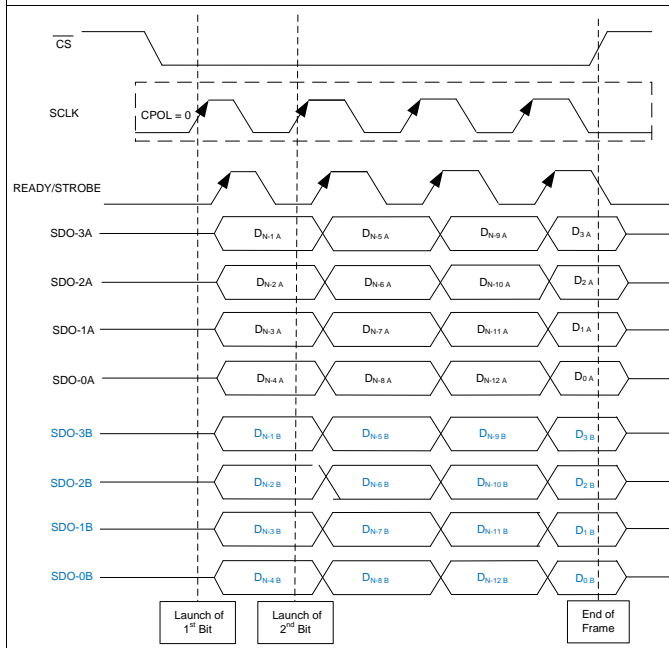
$\overline{CS}$

SCLK

CPOL = 0

READY/STROBE

SDO-3A $D_{N-1\,A}$ $D_{N-5\,A}$ $D_{N-9\,A}$ $D_{3\,A}$

SDO-2A $D_{N-2\,A}$ $D_{N-6\,A}$ $D_{N-10\,A}$ $D_{2\,A}$

SDO-1A $D_{N-3\,A}$ $D_{N-7\,A}$ $D_{N-11\,A}$ $D_{1\,A}$

SDO-0A $D_{N-4\,A}$ $D_{N-8\,A}$ $D_{N-12\,A}$ $D_{0\,A}$

SDO-3B $D_{N-1\,B}$ $D_{N-5\,B}$ $D_{N-9\,B}$ $D_{3\,B}$

SDO-2B $D_{N-2\,B}$ $D_{N-6\,B}$ $D_{N-10\,B}$ $D_{2\,B}$

SDO-1B $D_{N-3\,B}$ $D_{N-7\,B}$ $D_{N-11\,B}$ $D_{1\,B}$

SDO-0B $D_{N-4\,B}$ $D_{N-8\,B}$ $D_{N-12\,B}$ $D_{0\,B}$

Launch of $1^{st}$ Bit

Launch of $2^{nd}$ Bit

End of Frame